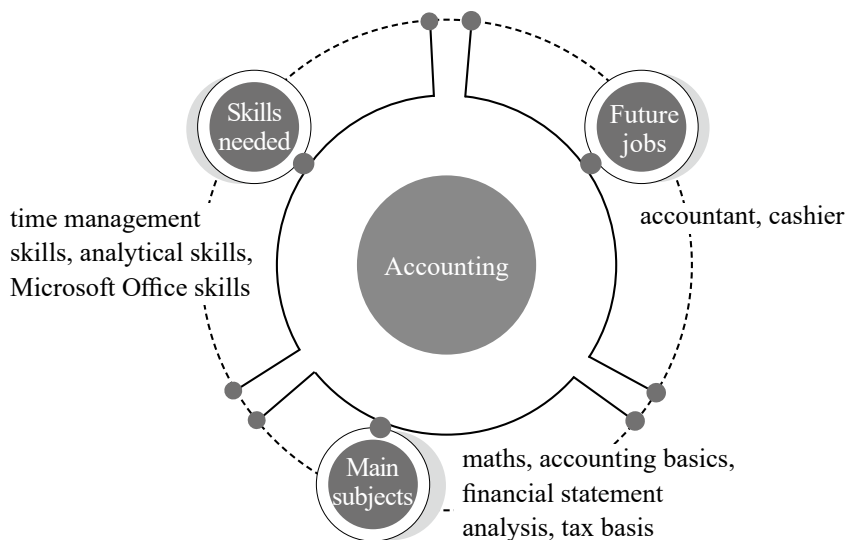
Skills needed

Future jobs

time management skills, analytical skills, Microsoft Office skills

Accounting

accountant, cashier

Main subjects

maths, accounting basics, financial statement analysis, tax basis